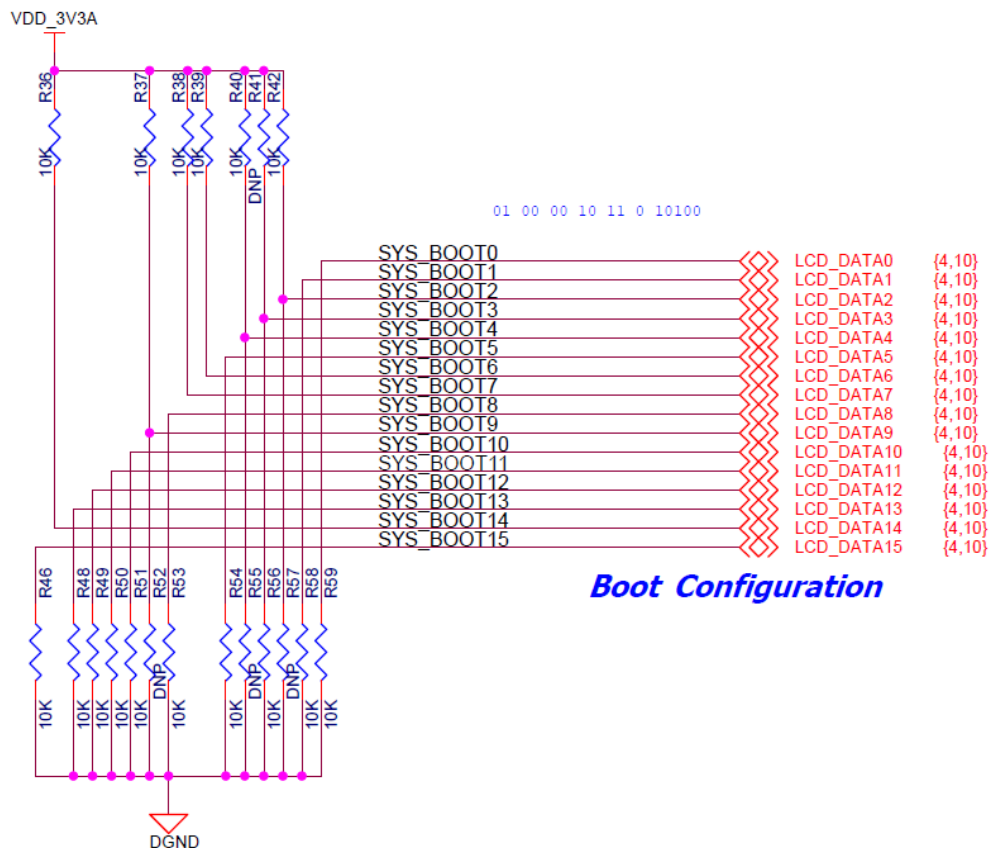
VDD_3V3A

R36
10K
R37
10K
R38
10K
R39
10K
R40
10K
R41
DNP
R42
10K

01 00 00 10 11 0 10100

SYS_BOOT0
SYS_BOOT1
SYS_BOOT2
SYS_BOOT3
SYS_BOOT4
SYS_BOOT5
SYS_BOOT6
SYS_BOOT7
SYS_BOOT8
SYS_BOOT9
SYS_BOOT10
SYS_BOOT11
SYS_BOOT12
SYS_BOOT13
SYS_BOOT14
SYS_BOOT15

LCD_DATA0 {4,10}
LCD_DATA1 {4,10}
LCD_DATA2 {4,10}
LCD_DATA3 {4,10}
LCD_DATA4 {4,10}
LCD_DATA5 {4,10}
LCD_DATA6 {4,10}
LCD_DATA7 {4,10}
LCD_DATA8 {4,10}
LCD_DATA9 {4,10}
LCD_DATA10 {4,10}
LCD_DATA11 {4,10}
LCD_DATA12 {4,10}
LCD_DATA13 {4,10}
LCD_DATA14 {4,10}
LCD_DATA15 {4,10}

Boot Configuration

R46
10K
R48
10K
R49
10K
R50
10K
R51
10K
R52
DNP
R53
10K
R54
10K
R55
DNP
R56
10K
R57
DNP
R58
10K
R59
10K

DGND